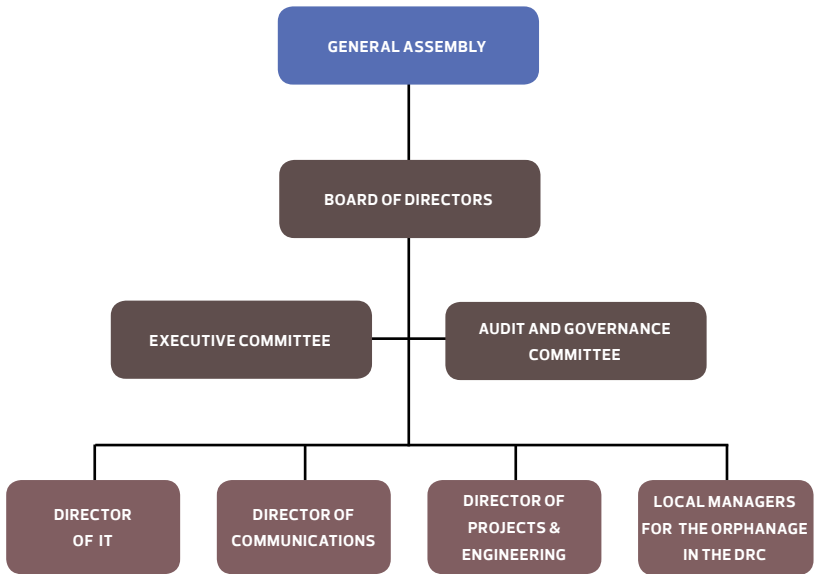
GENERAL ASSEMBLY

BOARD OF DIRECTORS

EXECUTIVE COMMITTEE

AUDIT AND GOVERNANCE COMMITTEE

DIRECTOR OF IT

DIRECTOR OF COMMUNICATIONS

DIRECTOR OF PROJECTS & ENGINEERING

LOCAL MANAGERS FOR THE ORPHANAGE IN THE DRC